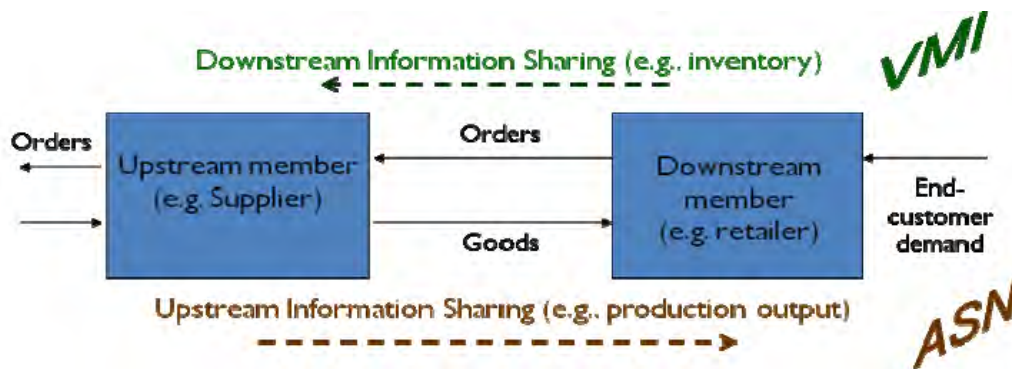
Downstream Information Sharing (e.g., inventory)

VMI

Orders

Upstream member (e.g. Supplier)

Orders

Goods

Downstream member (e.g. retailer)

End-customer demand

Upstream Information Sharing (e.g., production output)

ASN